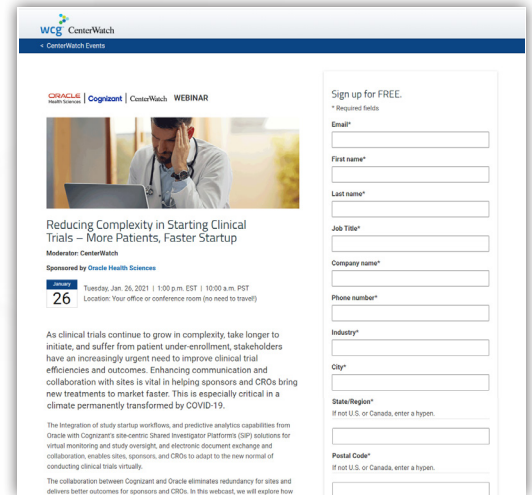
wcg CenterWatch

< CenterWatch Events

ORACLE Health Sciences | Cognizant | CenterWatch WEBINAR

Reducing Complexity in Starting Clinical Trials – More Patients, Faster Startup

Moderator: CenterWatch

Sponsored by Oracle Health Sciences

January 26 Tuesday, Jan. 26, 2021 | 1:00 p.m. EST | 10:00 a.m. PST
Location: Your office or conference room (no need to travel!)

As clinical trials continue to grow in complexity, take longer to initiate, and suffer from patient under-enrollment, stakeholders have an increasingly urgent need to improve clinical trial efficiencies and outcomes. Enhancing communication and collaboration with sites is vital in helping sponsors and CROs bring new treatments to market faster. This is especially critical in a climate permanently transformed by COVID-19.

The integration of study startup workflows, and predictive analytics capabilities from Oracle with Cognizant's site-centric Shared Investigator Platform's (SIP) solutions for virtual monitoring and study oversight, and electronic document exchange and collaboration, enables sites, sponsors, and CROs to adapt to the new normal of conducting clinical trials virtually.

The collaboration between Cognizant and Oracle eliminates redundancy for sites and delivers better outcomes for sponsors and CROs. In this webcast, we will explore how

Sign up for FREE.

* Required fields

Email*

First name*

Last name*

Job Title*

Company name*

Phone number*

Industry*

City*

State/Region*
If not U.S. or Canada, enter a hyphen.

Postal Code*
If not U.S. or Canada, enter a hyphen.